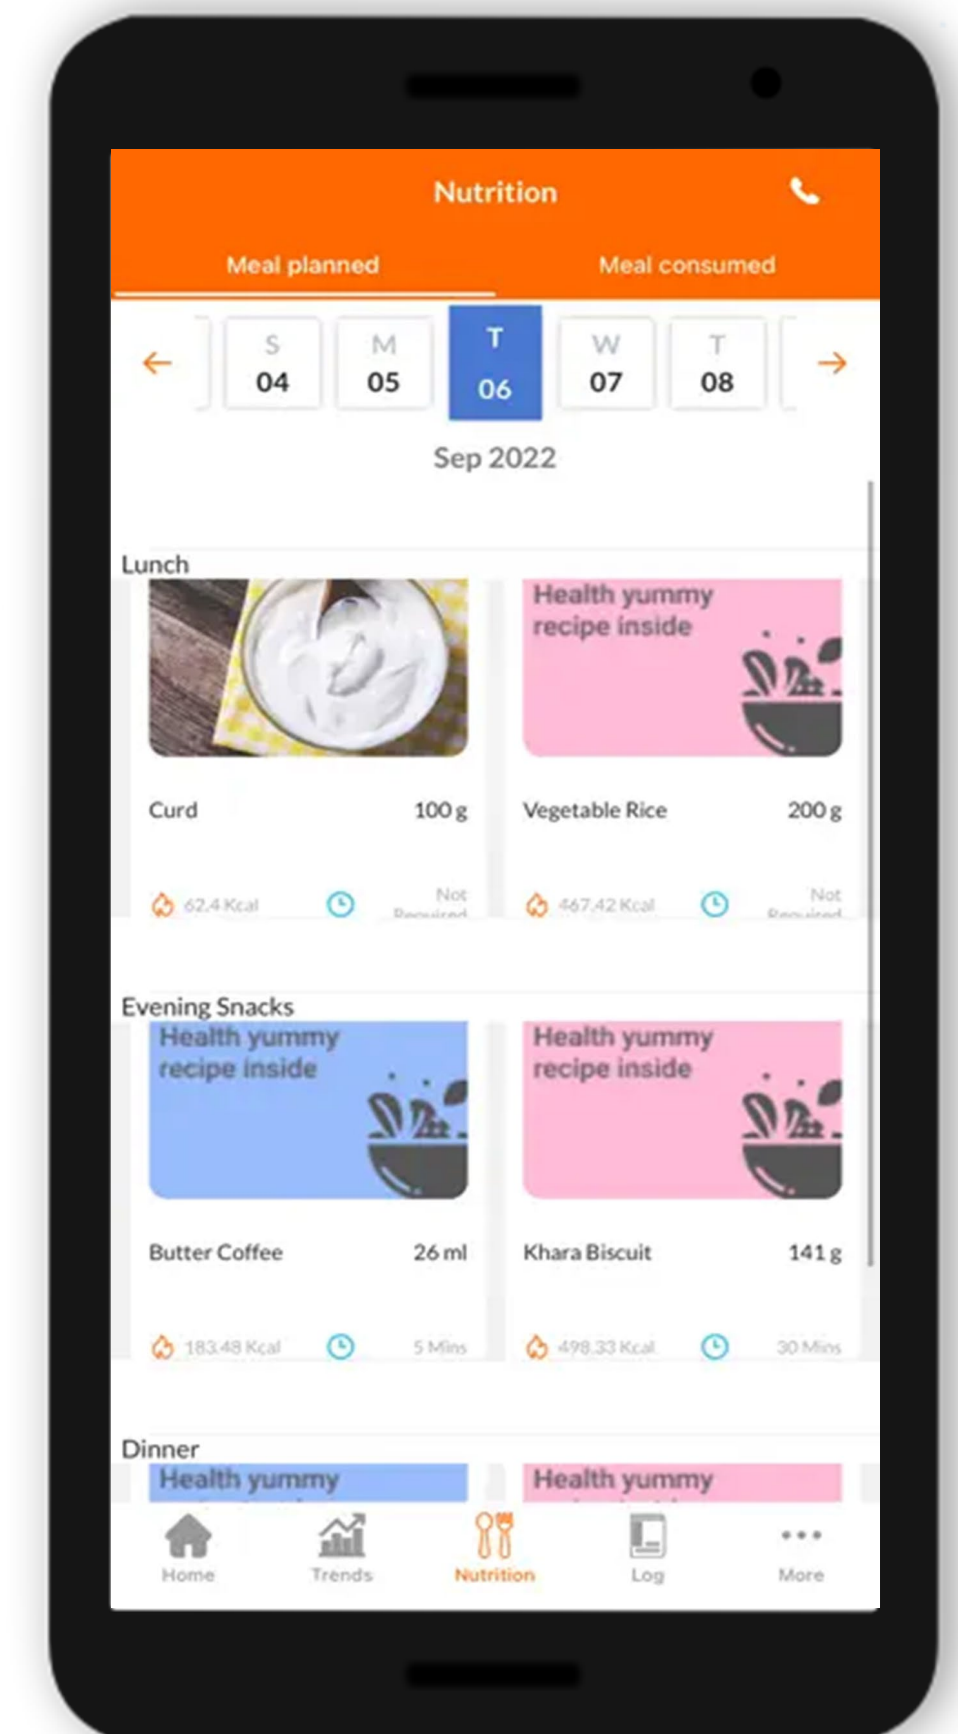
Nutrition

Meal planned

Meal consumed

S 04

M 05

T 06

W 07

T 08

Sep 2022

Lunch

Curd 100 g

62.4 Kcal

Not Required

Health yummy recipe inside

Vegetable Rice 200 g

467.42 Kcal

Not Required

Evening Snacks

Health yummy recipe inside

Butter Coffee 26 ml

183.48 Kcal

5 Mins

Health yummy recipe inside

Khara Biscuit 141 g

498.33 Kcal

30 Mins

Dinner

Health yummy

Health yummy

Home

Trends

Nutrition

Log

More